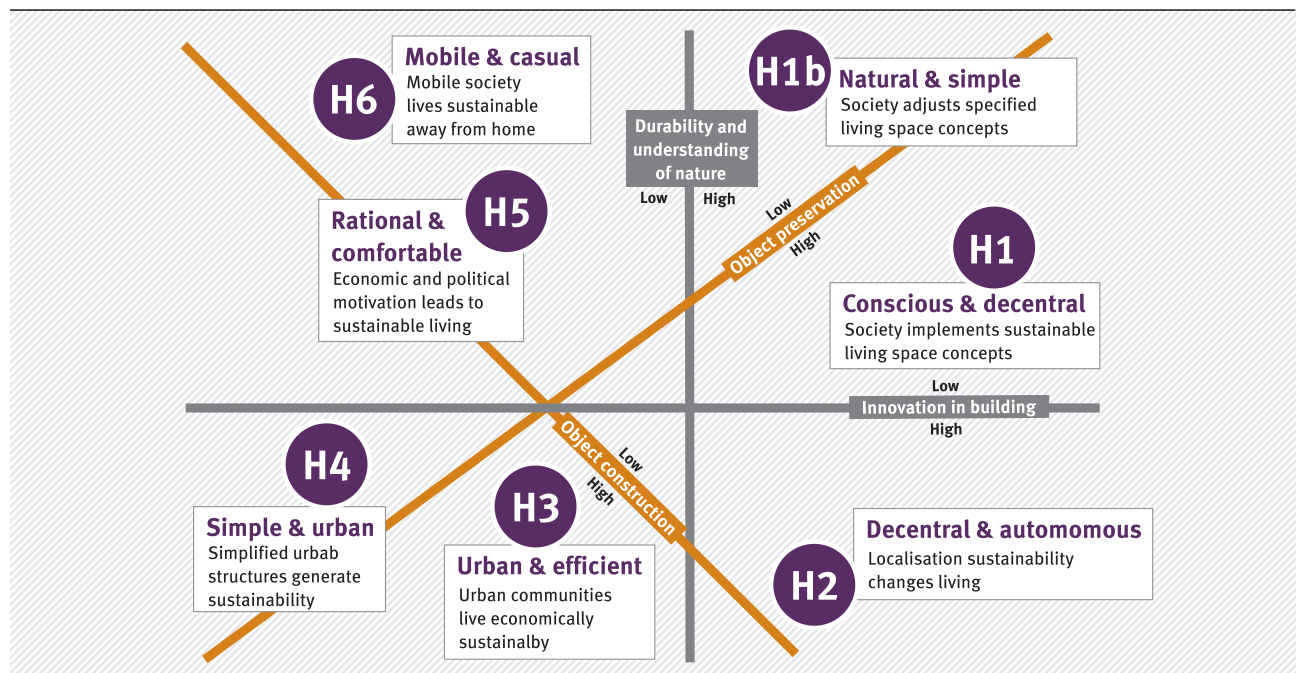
H6
Mobile & casual
Mobile society lives sustainable away from home

H1b
Natural & simple
Society adjusts specified living space concepts

Durability and understanding of nature
Low
High

Low
Object preservation
High

H5
Rational & comfortable
Economic and political motivation leads to sustainable living

H1
Conscious & decentral
Society implements sustainable living space concepts

Low
Innovation in building
High

Object construction
Low
High

H4
Simple & urban
Simplified urbab structures generate sustainability

H3
Urban & efficient
Urban communities live economically sustainalby

Decentral & automomous
Localisation sustainability changes living
H2